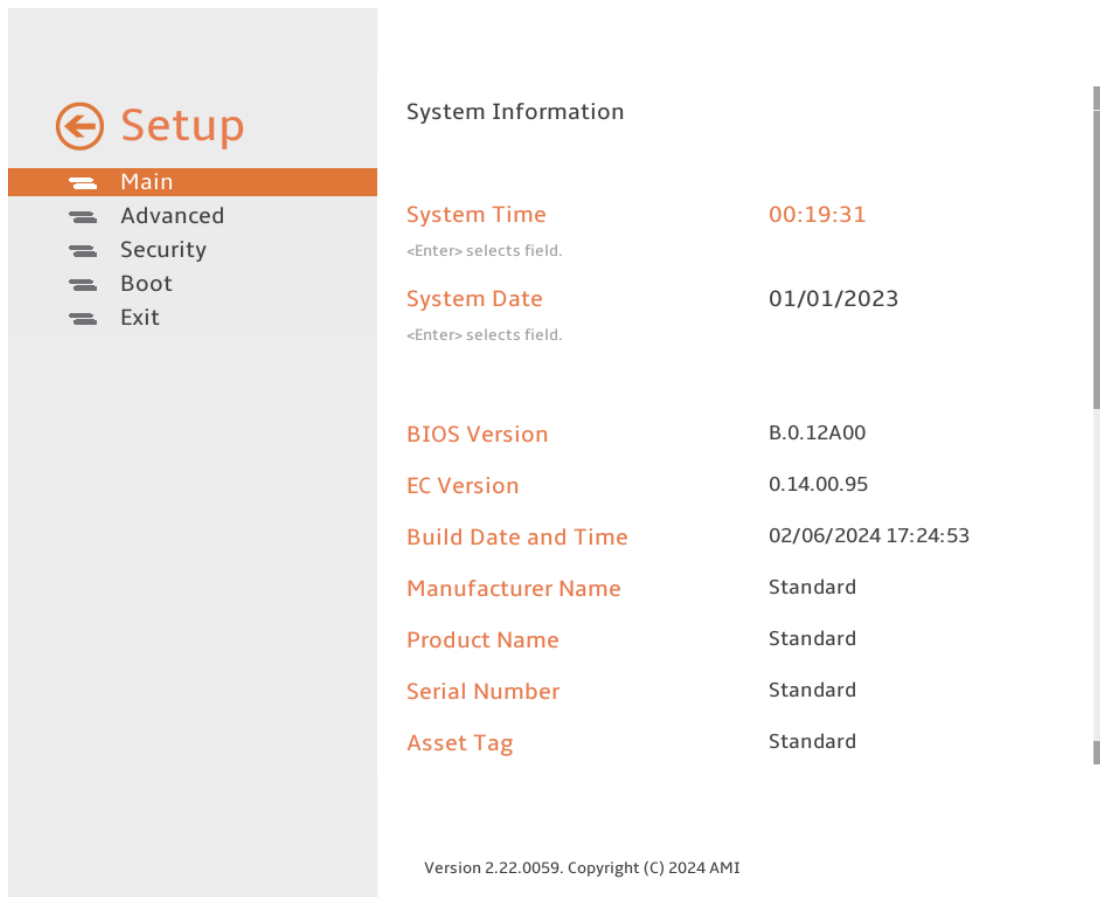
Setup

Main
Advanced
Security
Boot
Exit

System Information

System Time 00:19:31
<Enter> selects field.

System Date 01/01/2023
<Enter> selects field.

BIOS Version B.0.12A00

EC Version 0.14.00.95

Build Date and Time 02/06/2024 17:24:53

Manufacturer Name Standard

Product Name Standard

Serial Number Standard

Asset Tag Standard

Version 2.22.0059. Copyright (C) 2024 AMI